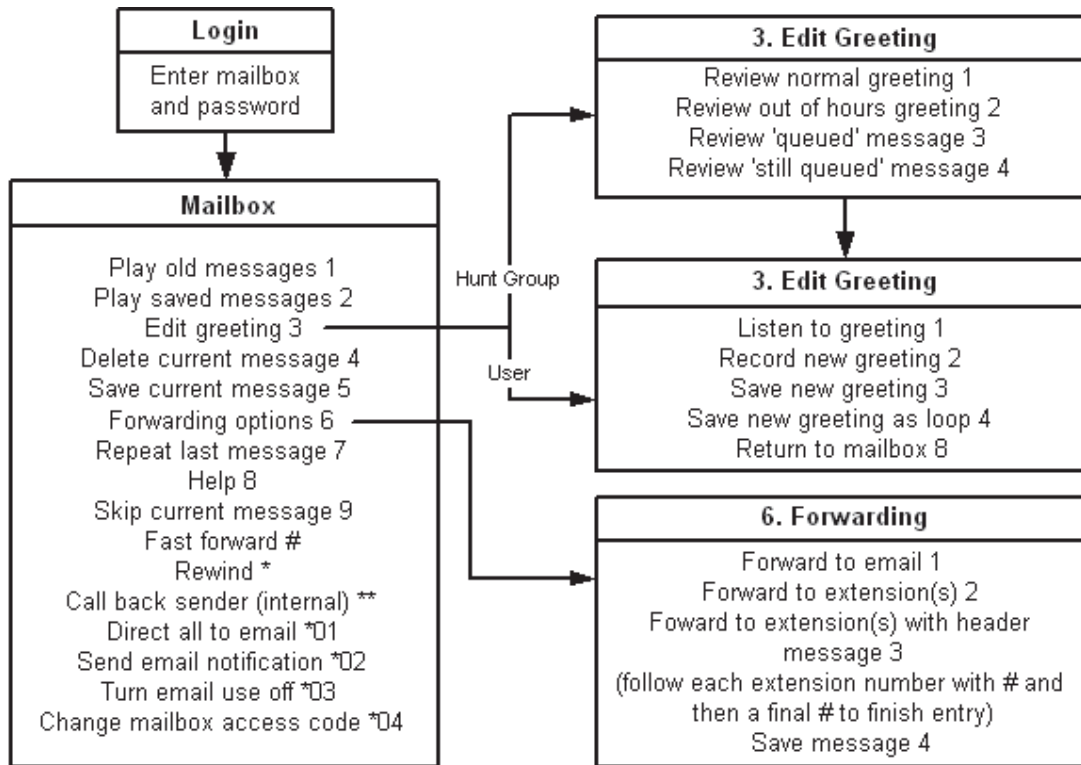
Login
Enter mailbox and password

Mailbox
Play old messages 1
Play saved messages 2
Edit greeting 3
Delete current message 4
Save current message 5
Forwarding options 6
Repeat last message 7
Help 8
Skip current message 9
Fast forward #
Rewind *
Call back sender (internal) **
Direct all to email *01
Send email notification *02
Turn email use off *03
Change mailbox access code *04

Hunt Group

User

3. Edit Greeting
Review normal greeting 1
Review out of hours greeting 2
Review 'queued' message 3
Review 'still queued' message 4

3. Edit Greeting
Listen to greeting 1
Record new greeting 2
Save new greeting 3
Save new greeting as loop 4
Return to mailbox 8

6. Forwarding
Forward to email 1
Forward to extension(s) 2
Foward to extension(s) with header message 3
(follow each extension number with # and then a final # to finish entry)
Save message 4